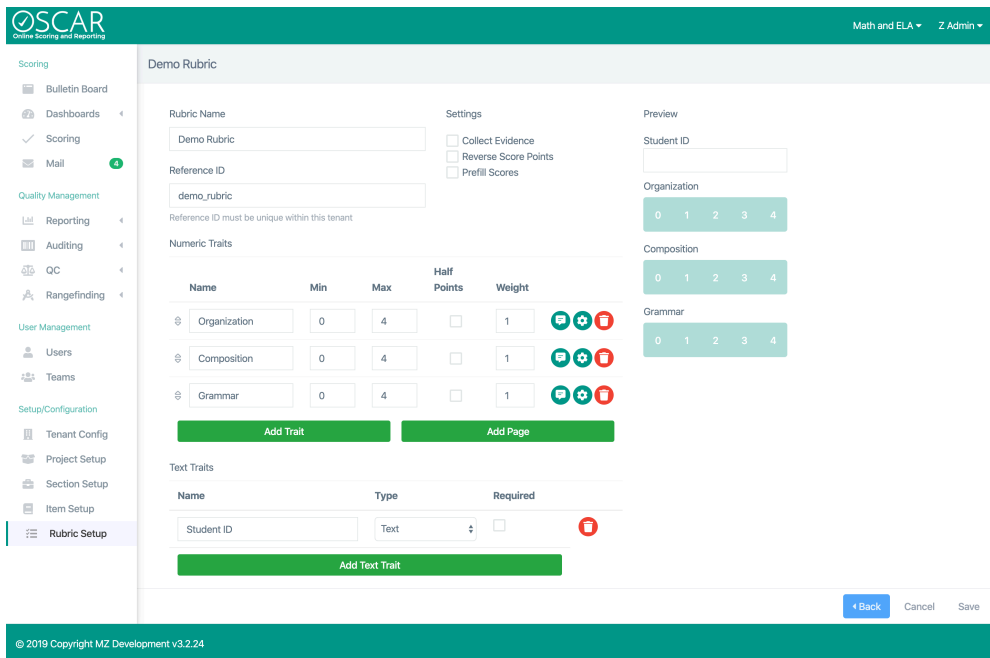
OSCAR
Online Scoring and Reporting

Math and ELA ▾ Z Admin ▾

Scoring
Bulletin Board
Dashboards
Scoring
Mail 4

Quality Management
Reporting
Auditing
QC
Rangefinding

User Management
Users
Teams

Setup/Configuration
Tenant Config
Project Setup
Section Setup
Item Setup
Rubric Setup

Demo Rubric

Rubric Name
Demo Rubric

Reference ID
demo_rubric
Reference ID must be unique within this tenant

Settings
Collect Evidence
Reverse Score Points
Prefill Scores

Numeric Traits

| Name | Min | Max | Half Points | Weight |
|---|---|---|---|---|
| Organization | 0 | 4 | | 1 |
| Composition | 0 | 4 | | 1 |
| Grammar | 0 | 4 | | 1 |

Add Trait Add Page

Text Traits

| Name | Type | Required |
|---|---|---|
| Student ID | Text | |

Add Text Trait

Preview
Student ID
Organization
0 1 2 3 4
Composition
0 1 2 3 4
Grammar
0 1 2 3 4

‹ Back Cancel Save

© 2019 Copyright MZ Development v3.2.24